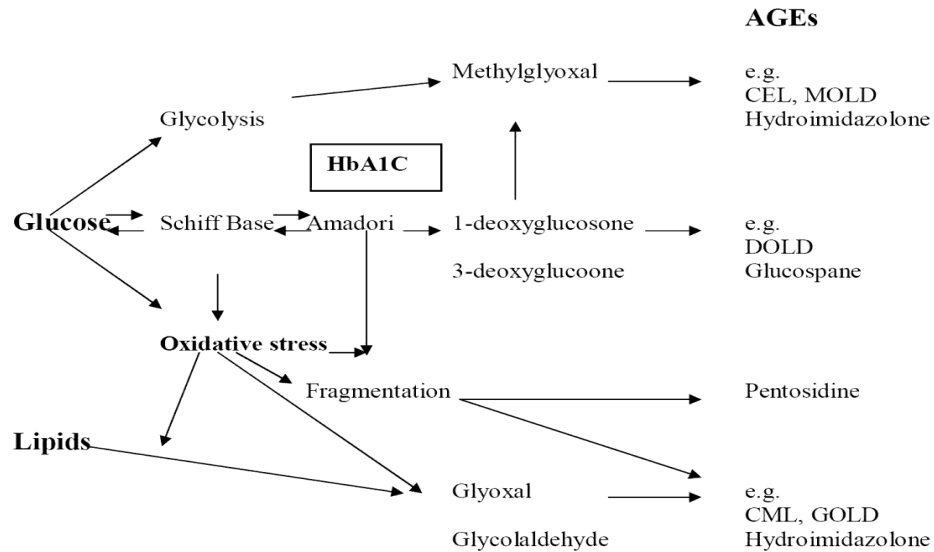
AGEs

Methylglyoxal

e.g.
CEL, MOLD
Hydroimidazolone

Glycolysis

HbA1C

Glucose

Schiff Base

Amadori

1-deoxyglucosone

3-deoxyglucoone

e.g.
DOLD
Glucospane

Oxidative stress

Fragmentation

Pentosidine

Lipids

Glyoxal

Glycolaldehyde

e.g.
CML, GOLD
Hydroimidazolone